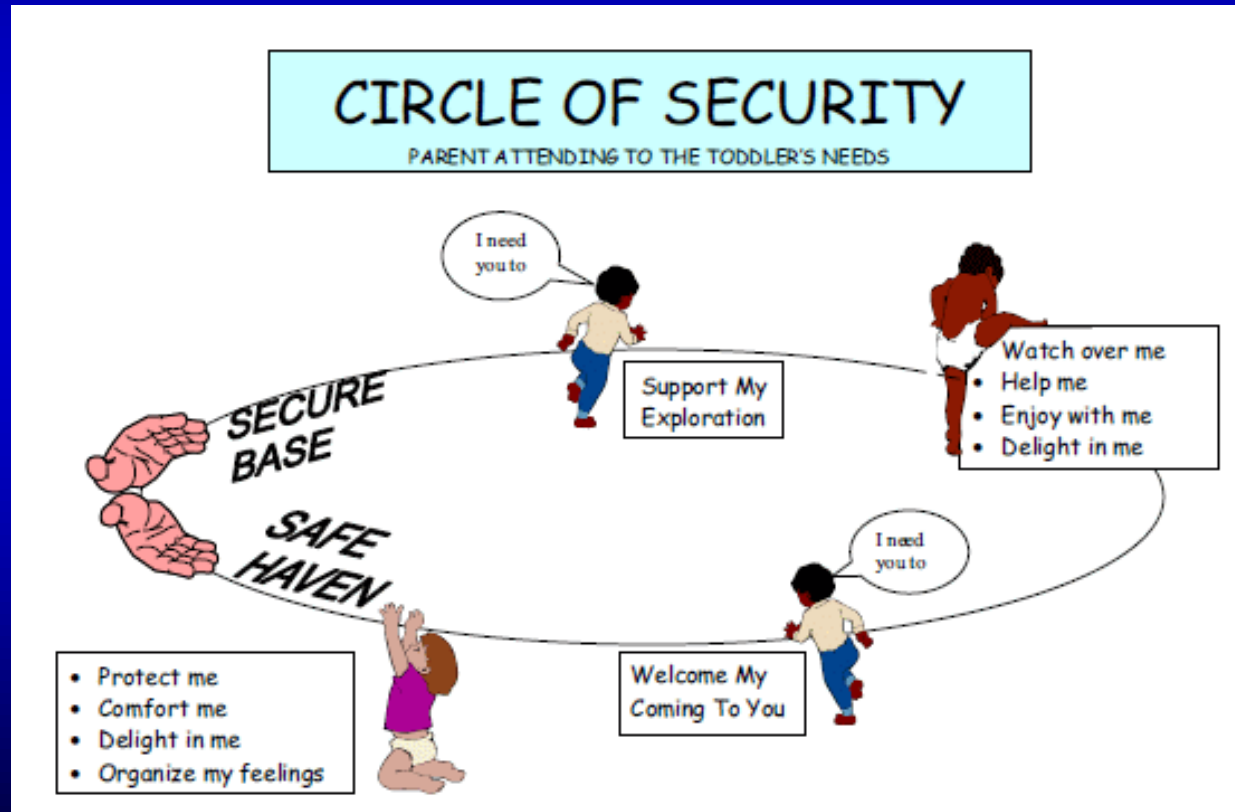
CIRCLE OF SECURITY

PARENT ATTENDING TO THE TODDLER'S NEEDS

I need you to

Support My Exploration

Watch over me
- Help me
- Enjoy with me
- Delight in me

SECURE BASE

SAFE HAVEN

I need you to

- Protect me
- Comfort me
- Delight in me
- Organize my feelings

Welcome My Coming To You